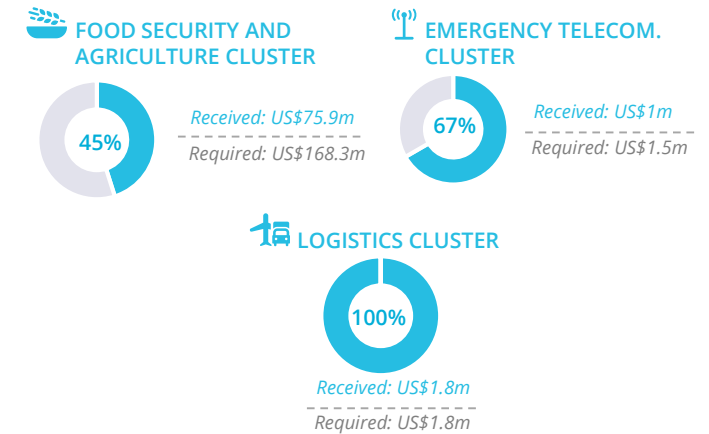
FOOD SECURITY AND AGRICULTURE CLUSTER

45%

Received: US$75.9m

Required: US$168.3m

EMERGENCY TELECOM. CLUSTER

67%

Received: US$1m

Required: US$1.5m

LOGISTICS CLUSTER

100%

Received: US$1.8m

Required: US$1.8m